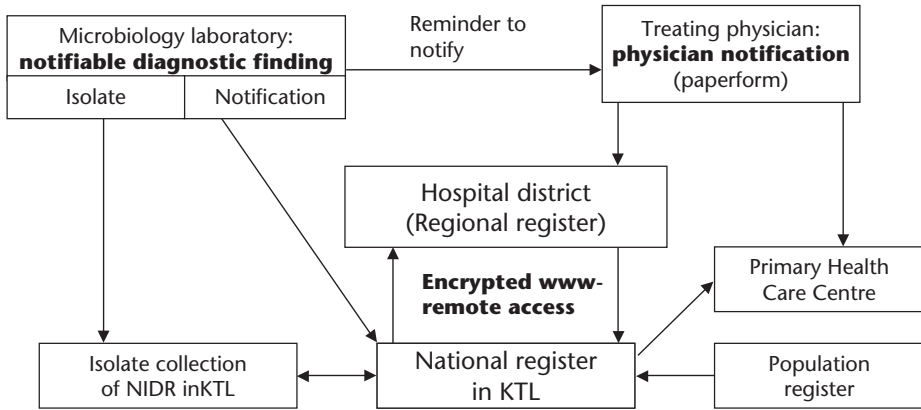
Microbiology laboratory:
**notifiable diagnostic finding**

Isolate

Notification

Reminder to notify

Treating physician:
**physician notification**
(paperform)

Hospital district
(Regional register)

**Encrypted www-remote access**

Primary Health Care Centre

Isolate collection of NIDR inKTL

National register in KTL

Population register